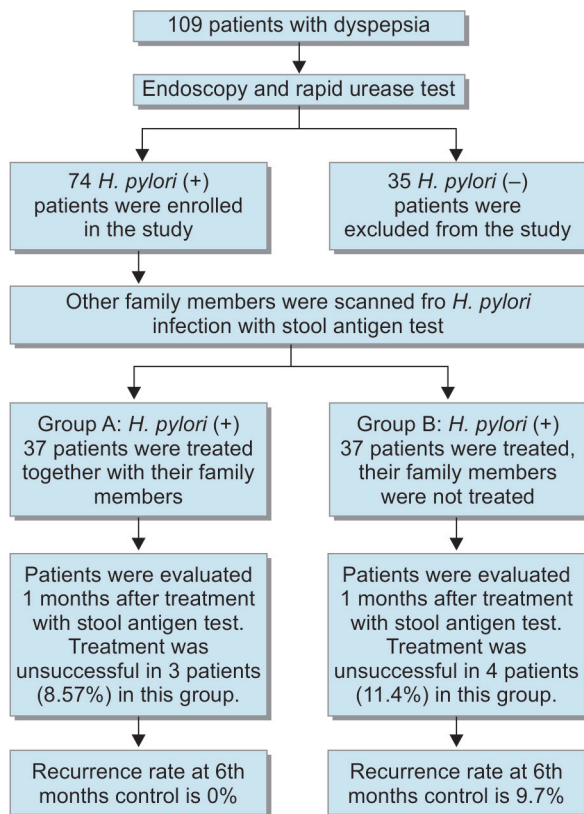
109 patients with dyspepsia

Endoscopy and rapid urease test

74 H. pylori (+) patients were enrolled in the study

35 H. pylori (–) patients were excluded from the study

Other family members were scanned fro H. pylori infection with stool antigen test

Group A: H. pylori (+) 37 patients were treated together with their family members

Group B: H. pylori (+) 37 patients were treated, their family members were not treated

Patients were evaluated 1 months after treatment with stool antigen test. Treatment was unsuccessful in 3 patients (8.57%) in this group.

Patients were evaluated 1 months after treatment with stool antigen test. Treatment was unsuccessful in 4 patients (11.4%) in this group.

Recurrence rate at 6th months control is 0%

Recurrence rate at 6th months control is 9.7%